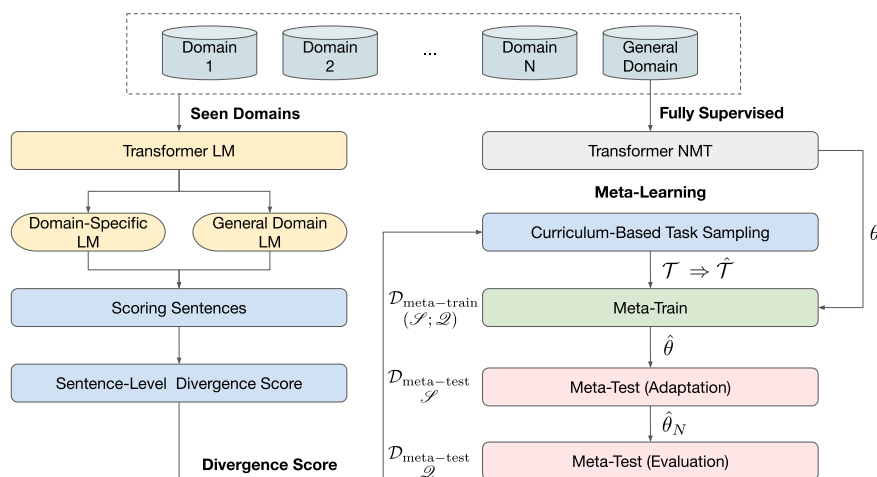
Domain 1

Domain 2

...

Domain N

General Domain

Seen Domains

Fully Supervised

Transformer LM

Transformer NMT

Meta-Learning

Domain-Specific LM

General Domain LM

Curriculum-Based Task Sampling

$\theta$

$\mathcal{T} \Rightarrow \hat{\mathcal{T}}$

Scoring Sentences

$\mathcal{D}_{\text{meta-train}}$ $(\mathscr{S};\mathscr{Q})$

Meta-Train

$\hat{\theta}$

Sentence-Level Divergence Score

$\mathcal{D}_{\text{meta-test}}$ $\mathscr{S}$

Meta-Test (Adaptation)

$\hat{\theta}_N$

Divergence Score

$\mathcal{D}_{\text{meta-test}}$ $\mathscr{Q}$

Meta-Test (Evaluation)